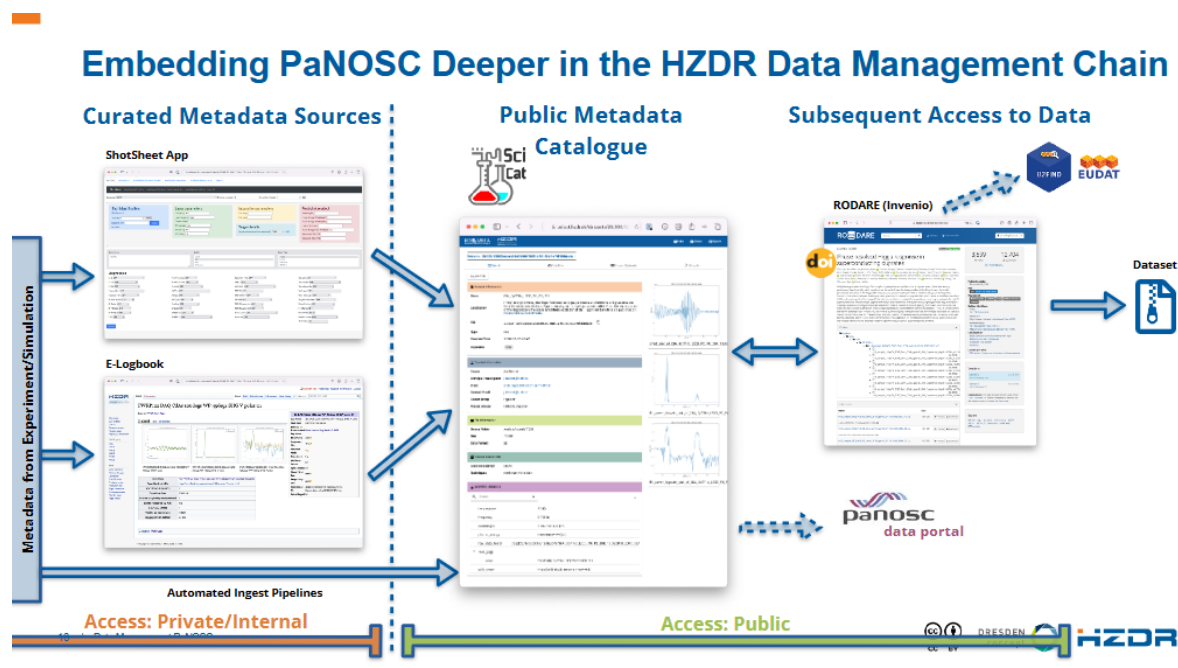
Embedding PaNOSC Deeper in the HZDR Data Management Chain

Curated Metadata Sources

ShotSheet App

E-Logbook

Metadata from Experiment/Simulation

Public Metadata Catalogue

Sci Cat

Subsequent Access to Data

B2FIND EUDAT

RODARE (Invenio)

doi

Dataset

panosc data portal

Automated Ingest Pipelines

Access: Private/Internal

Access: Public

DRESDEN concept

HZDR